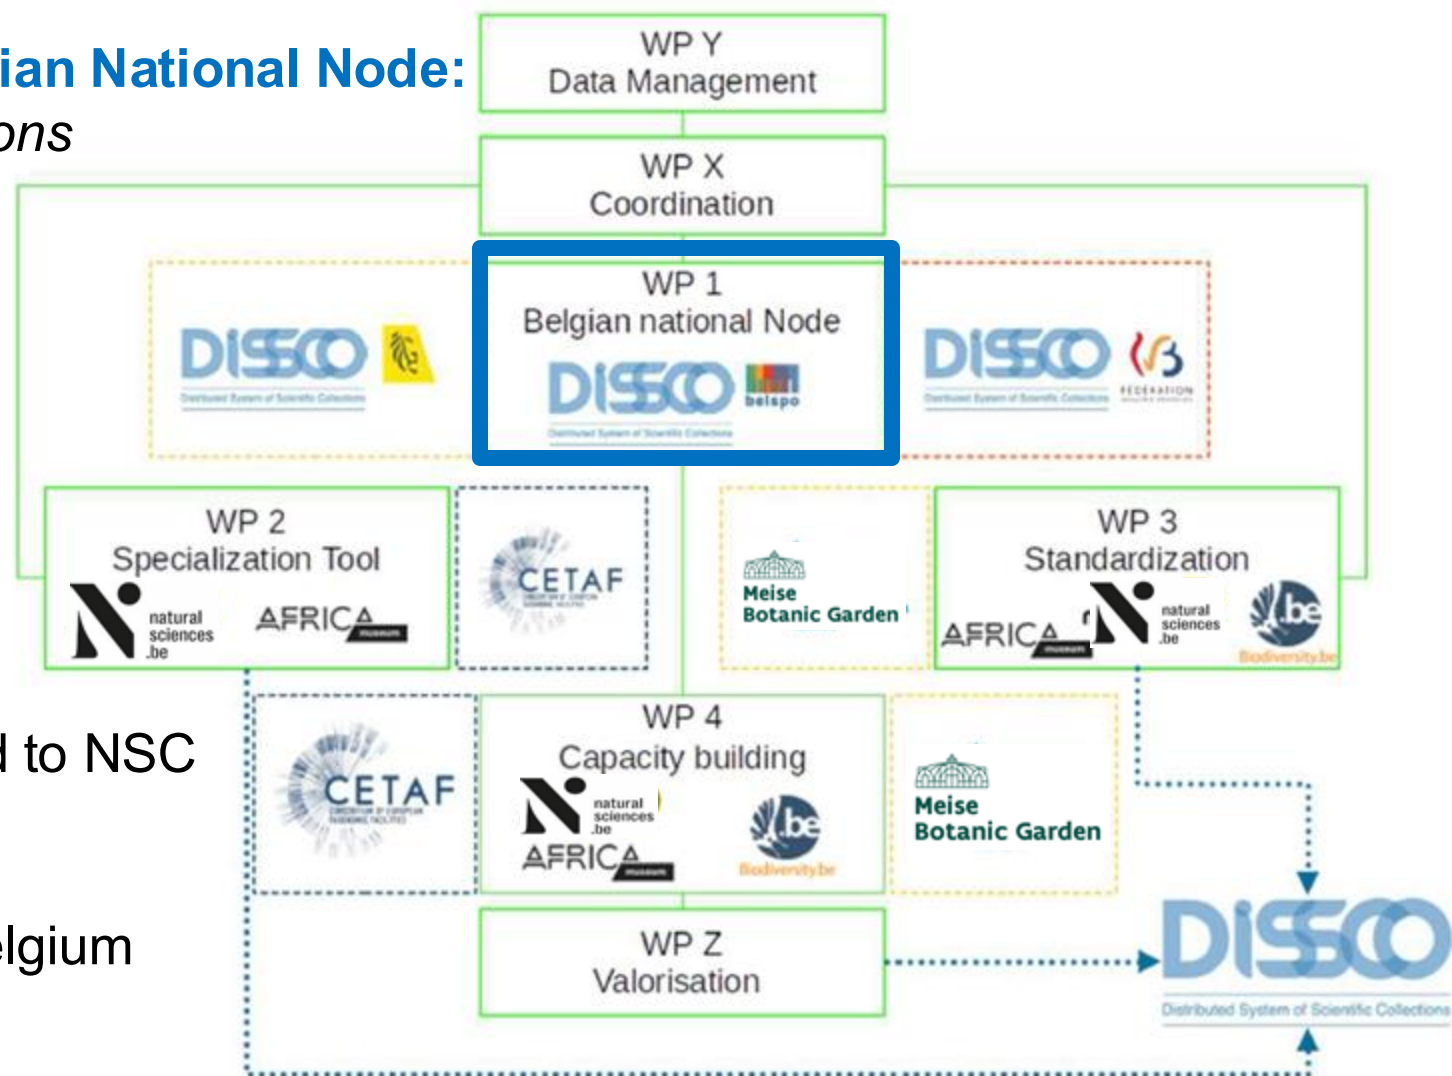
ian National Node:
ons

WP Y
Data Management

WP X
Coordination

WP 1
Belgian national Node
DiSSCo belspo
Distributed System of Scientific Collections

DiSSCo
Distributed System of Scientific Collections

DiSSCo FEDERATION
Distributed System of Scientific Collections

WP 2
Specialization Tool
natural sciences .be
AFRICA museum

CETAF

Meise
Botanic Garden

WP 3
Standardization
AFRICA museum
natural sciences .be
.be Biodiversity.be

d to NSC

WP 4
Capacity building
natural sciences .be
AFRICA museum
.be Biodiversity.be

CETAF

Meise
Botanic Garden

elgium

WP Z
Valorisation

DiSSCo
Distributed System of Scientific Collections